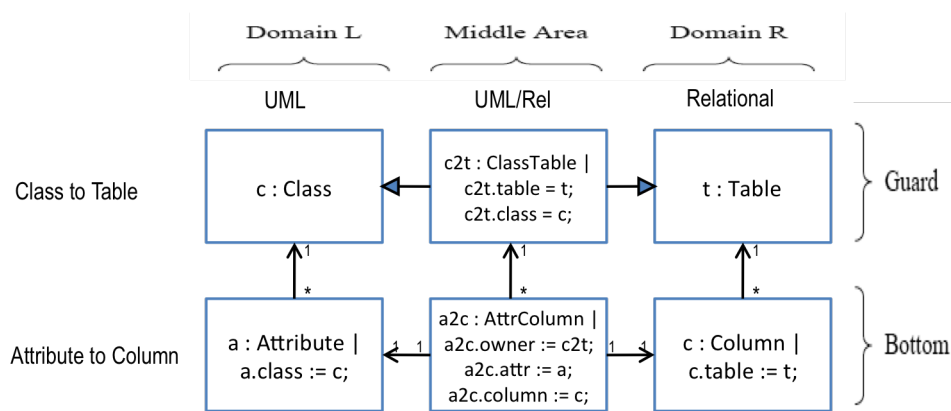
Domain L

Middle Area

Domain R

UML

UML/Rel

Relational

Class to Table

c : Class

c2t : ClassTable | c2t.table = t; c2t.class = c;

t : Table

Guard

1

1

1

*

*

*

Attribute to Column

a : Attribute | a.class := c;

1 1

a2c : AttrColumn | a2c.owner := c2t; a2c.attr := a; a2c.column := c;

1 1

c : Column | c.table := t;

Bottom